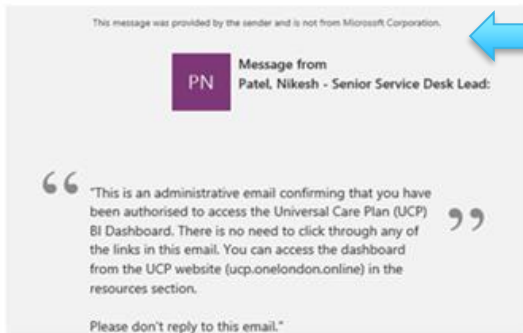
This message was provided by the sender and is not from Microsoft Corporation.

PN

Message from
Patel, Nikesh - Senior Service Desk Lead:

"This is an administrative email confirming that you have been authorised to access the Universal Care Plan (UCP) BI Dashboard. There is no need to click through any of the links in this email. You can access the dashboard from the UCP website (ucp.onelondon.online) in the resources section.

Please don't reply to this email."